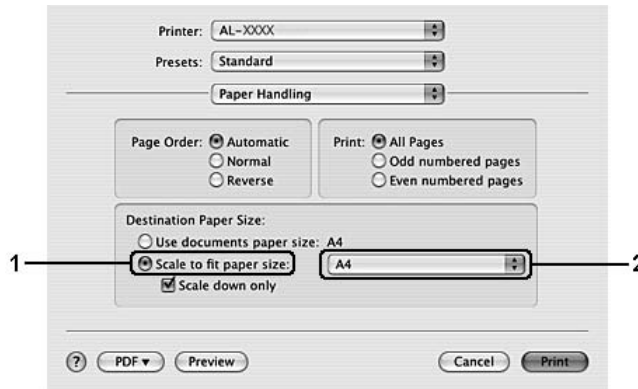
Printer: AL-XXXX

Presets: Standard

Paper Handling

Page Order: Automatic
Normal
Reverse

Print: All Pages
Odd numbered pages
Even numbered pages

Destination Paper Size:
Use documents paper size: A4
Scale to fit paper size: A4
Scale down only

1

2

?
PDF ▾
Preview
Cancel
Print